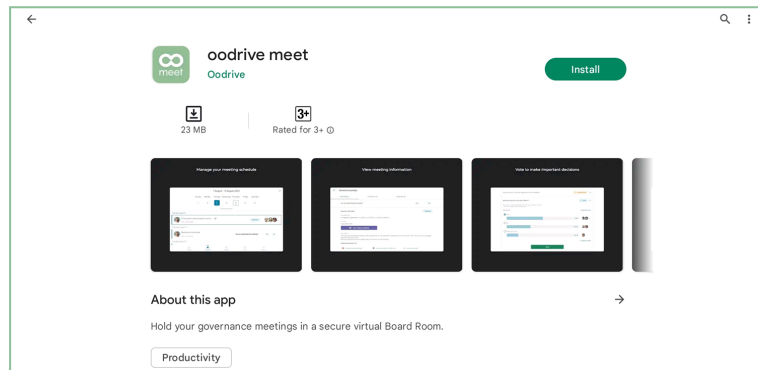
meet

oodrive meet
Oodrive

Install

23 MB

3+
Rated for 3+ ⓘ

Manage your meeting schedule

View meeting information

Vote to make important decisions

About this app

Hold your governance meetings in a secure virtual Board Room.

Productivity